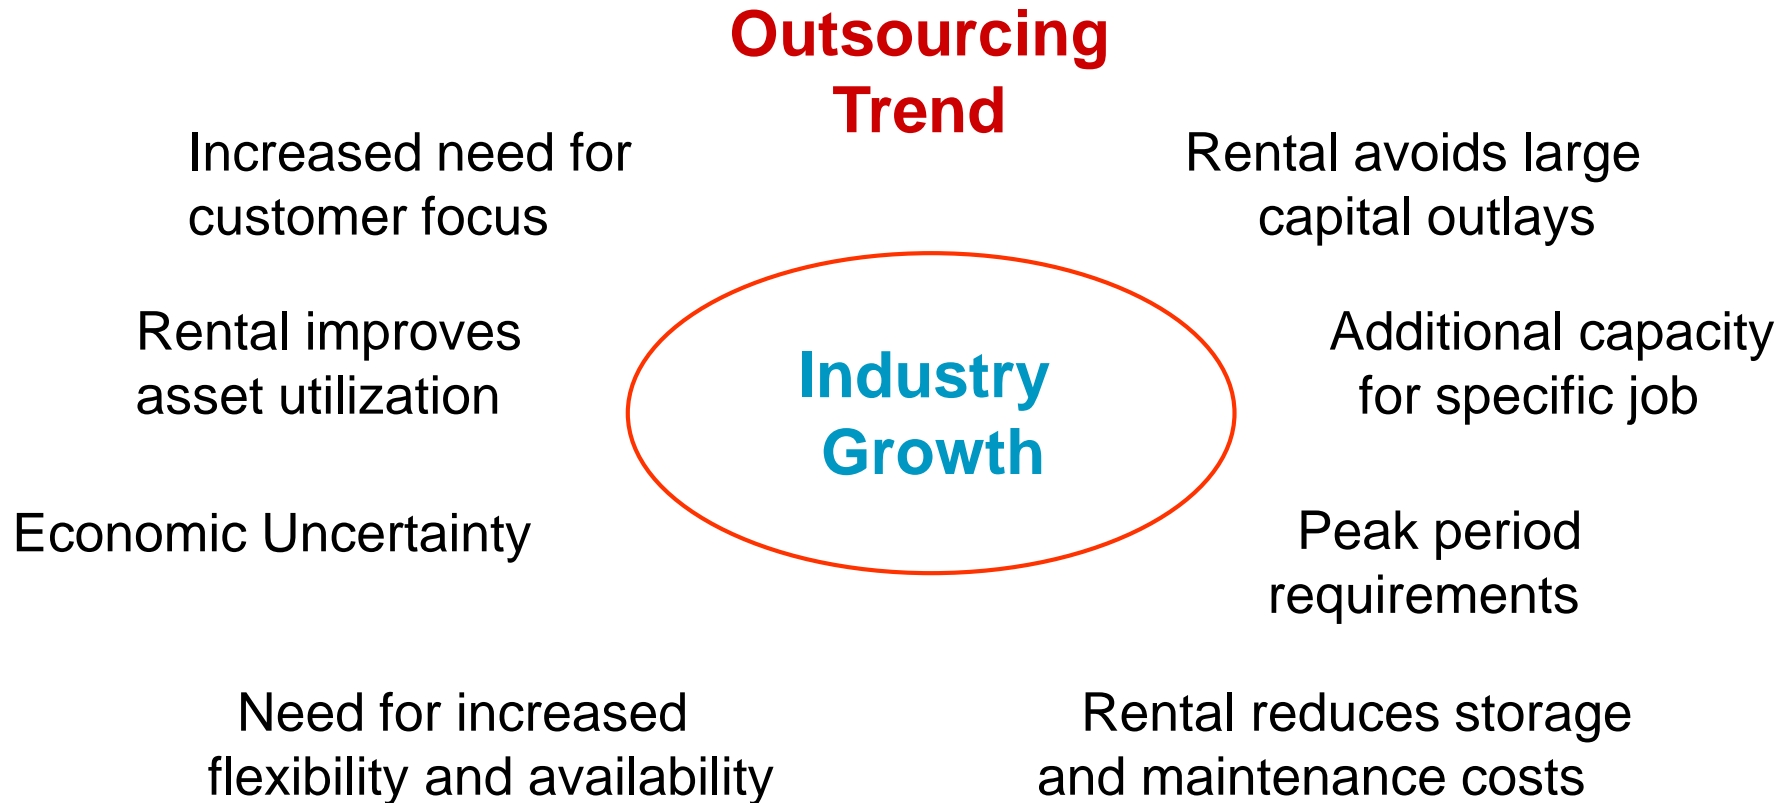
Outsourcing Trend

Increased need for customer focus

Rental avoids large capital outlays

Rental improves asset utilization

Industry Growth

Additional capacity for specific job

Economic Uncertainty

Peak period requirements

Need for increased flexibility and availability

Rental reduces storage and maintenance costs